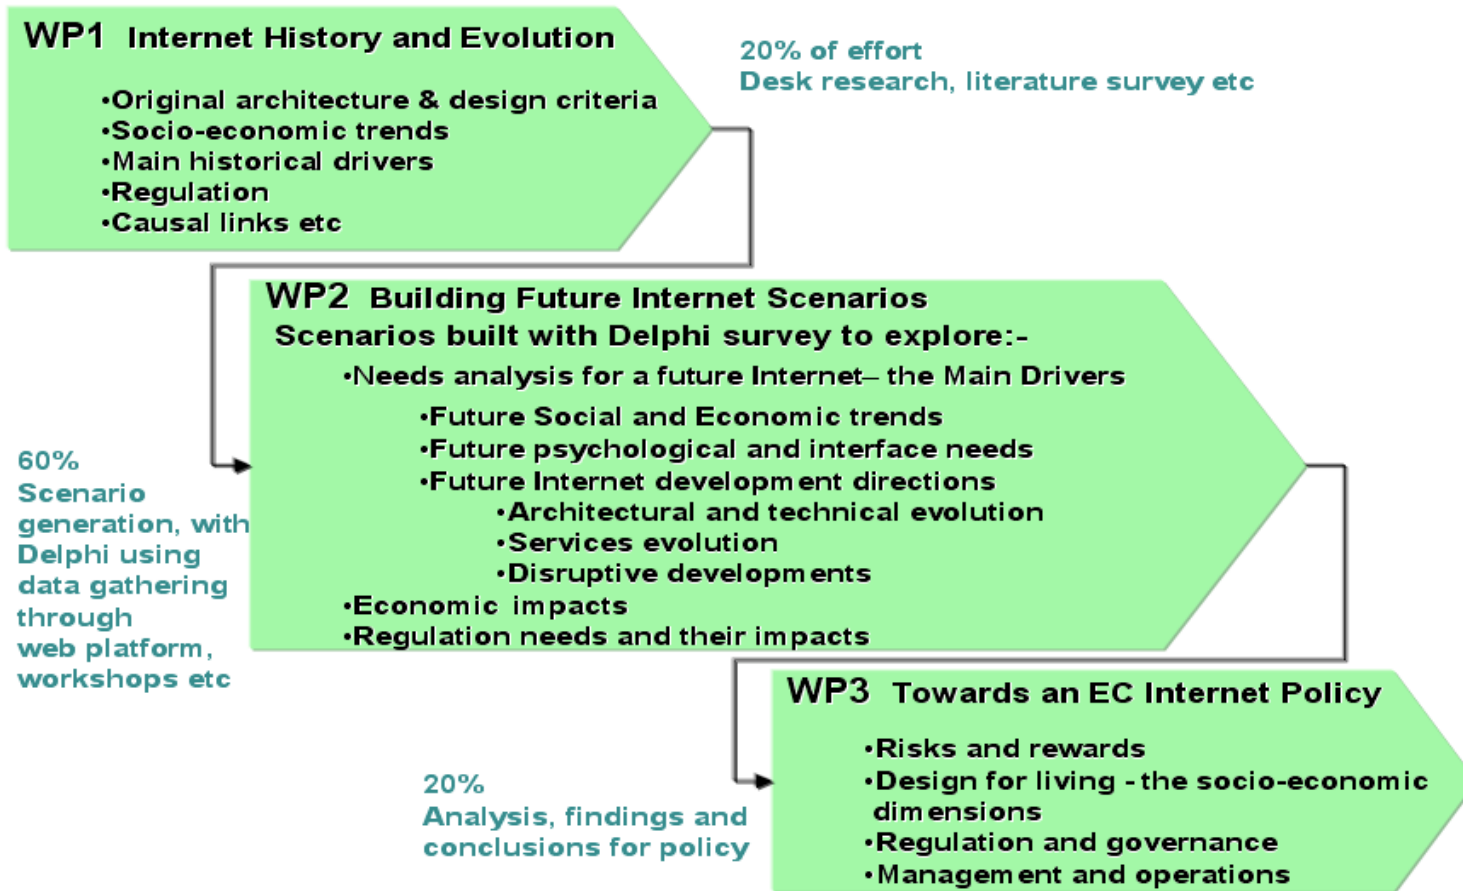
WP1 Internet History and Evolution

•Original architecture & design criteria
•Socio-economic trends
•Main historical drivers
•Regulation
•Causal links etc

20% of effort
Desk research, literature survey etc

WP2 Building Future Internet Scenarios
Scenarios built with Delphi survey to explore:-
•Needs analysis for a future Internet– the Main Drivers
•Future Social and Economic trends
•Future psychological and interface needs
•Future Internet development directions
•Architectural and technical evolution
•Services evolution
•Disruptive developments
•Economic impacts
•Regulation needs and their impacts

60%
Scenario generation, with Delphi using data gathering through web platform, workshops etc

WP3 Towards an EC Internet Policy
•Risks and rewards
•Design for living - the socio-economic dimensions
•Regulation and governance
•Management and operations

20%
Analysis, findings and conclusions for policy